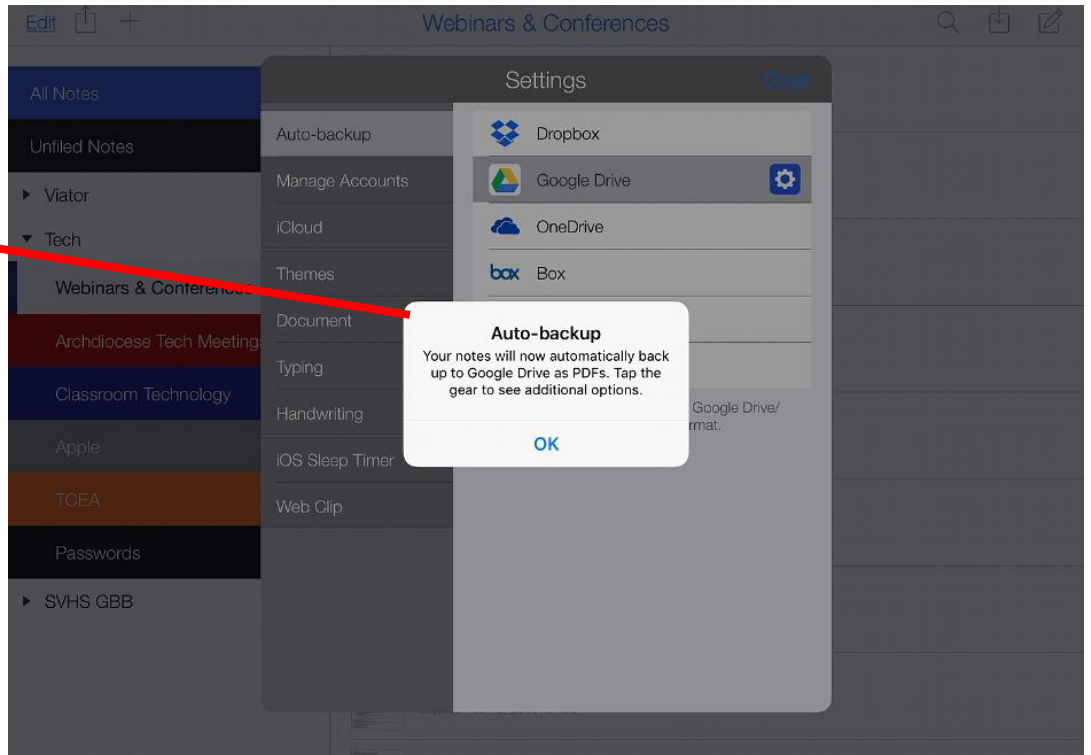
Edit

Webinars & Conferences

All Notes

Unfiled Notes

Viator

Tech

Webinars & Conferences

Archdiocese Tech Meetings

Classroom Technology

Apple

TCEA

Passwords

SVHS GBB

Settings

Close

Auto-backup

Manage Accounts

iCloud

Themes

Document

Typing

Handwriting

iOS Sleep Timer

Web Clip

Dropbox

Google Drive

OneDrive

box Box

Google Drive/ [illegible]rmat.

Auto-backup

Your notes will now automatically back up to Google Drive as PDFs. Tap the gear to see additional options.

OK